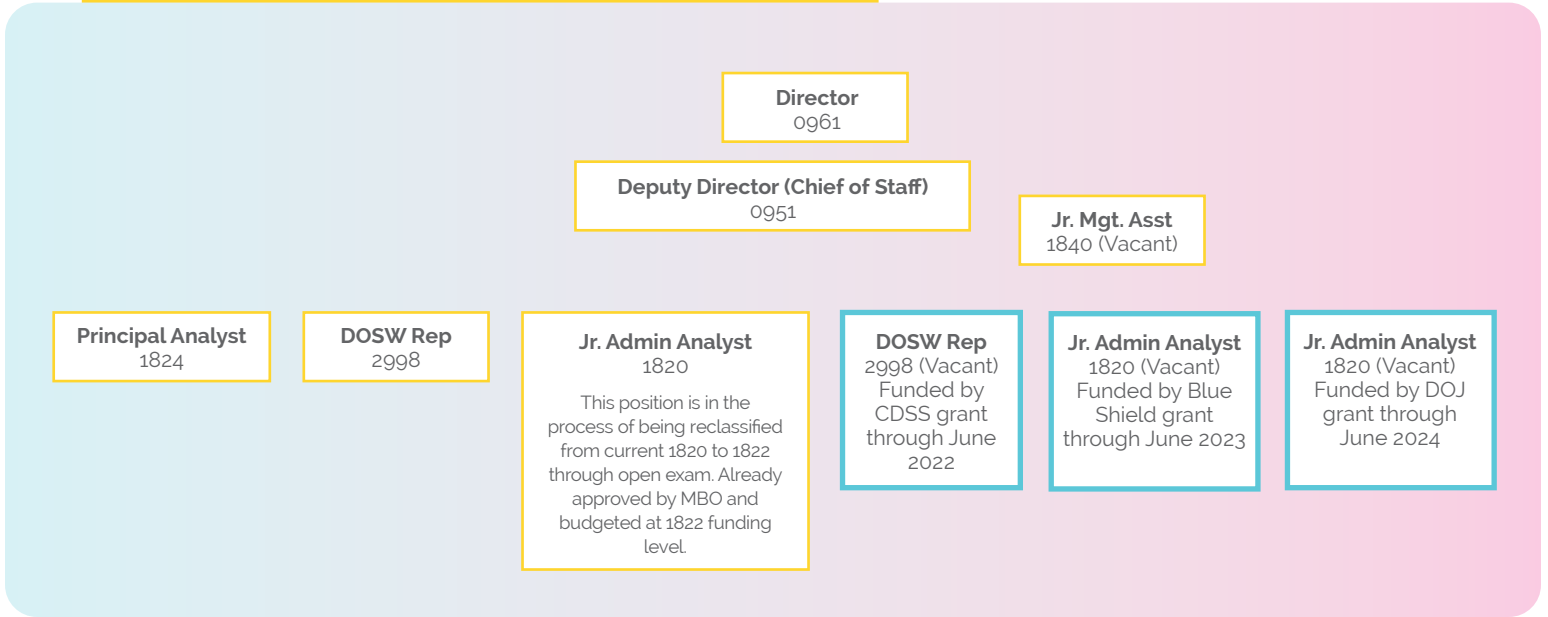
Director
0961

Deputy Director (Chief of Staff)
0951

Jr. Mgt. Asst
1840 (Vacant)

Principal Analyst
1824

DOSW Rep
2998

Jr. Admin Analyst
1820

This position is in the process of being reclassified from current 1820 to 1822 through open exam. Already approved by MBO and budgeted at 1822 funding level.

DOSW Rep
2998 (Vacant)
Funded by CDSS grant through June 2022

Jr. Admin Analyst
1820 (Vacant)
Funded by Blue Shield grant through June 2023

Jr. Admin Analyst
1820 (Vacant)
Funded by DOJ grant through June 2024